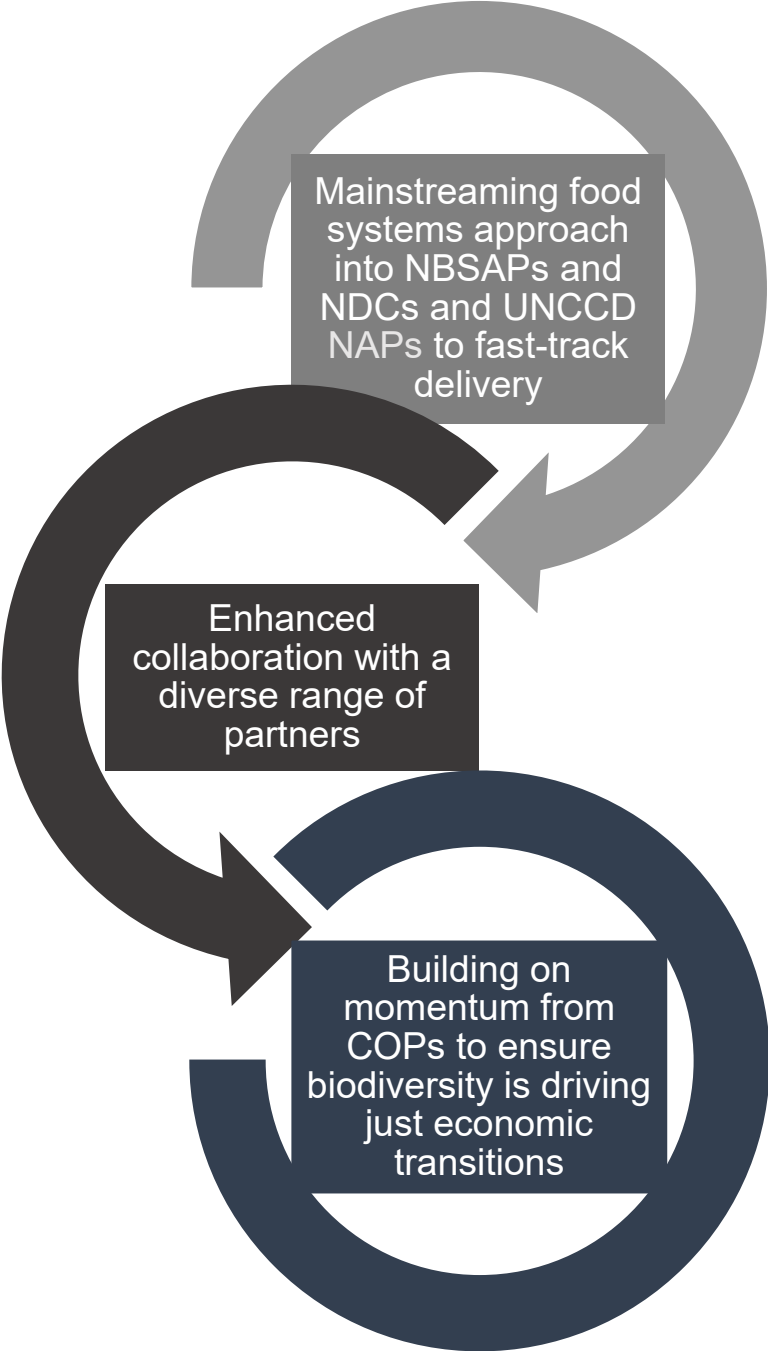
Mainstreaming food systems approach into NBSAPs and NDCs and UNCCD NAPs to fast-track delivery

Enhanced collaboration with a diverse range of partners

Building on momentum from COPs to ensure biodiversity is driving just economic transitions